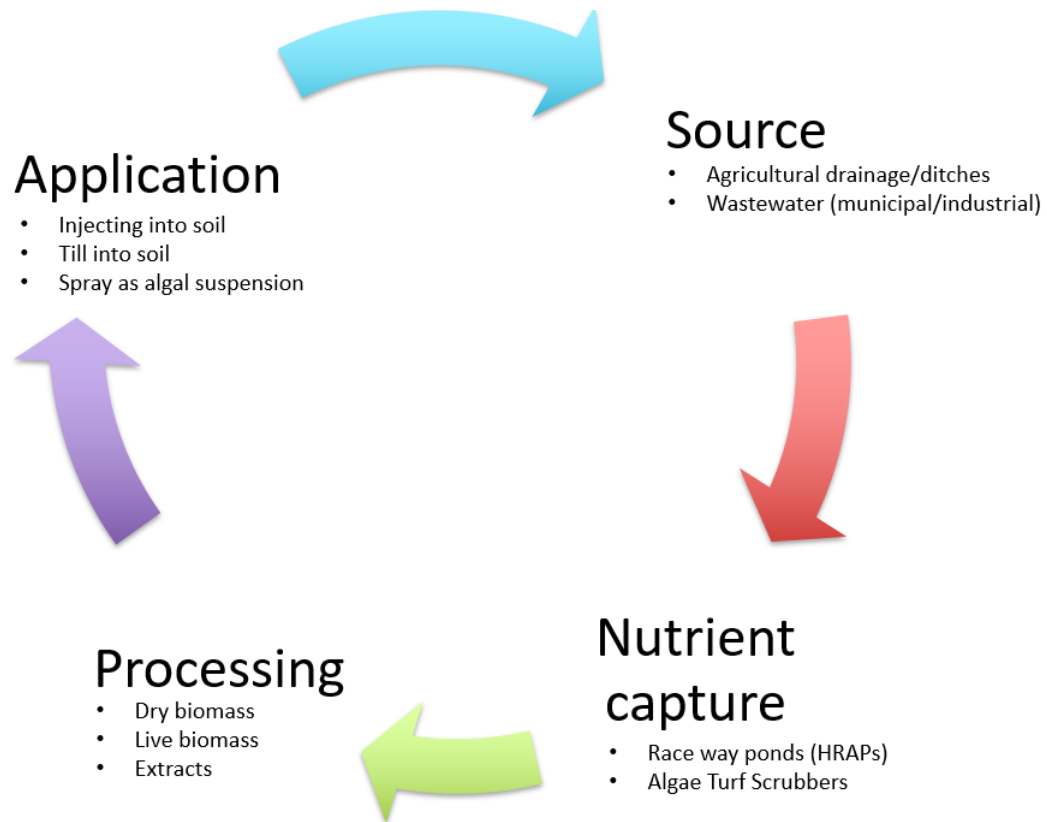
Source
• Agricultural drainage/ditches
• Wastewater (municipal/industrial)

Nutrient capture
• Race way ponds (HRAPs)
• Algae Turf Scrubbers

Processing
• Dry biomass
• Live biomass
• Extracts

Application
• Injecting into soil
• Till into soil
• Spray as algal suspension